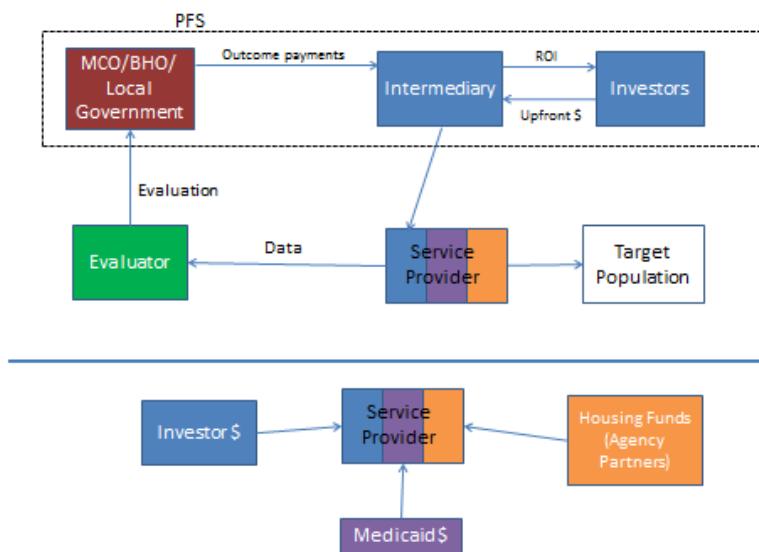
PFS

MCO/BHO/ Local Government

Outcome payments

Intermediary

ROI

Upfront $

Investors

Evaluation

Evaluator

Data

Service Provider

Target Population

Investor$

Service Provider

Housing Funds (Agency Partners)

Medicaid$